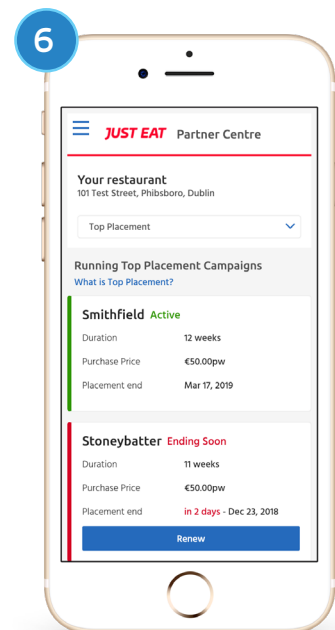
6

JUST EAT Partner Centre

Your restaurant
101 Test Street, Phibsboro, Dublin

Top Placement

Running Top Placement Campaigns
What is Top Placement?

Smithfield Active

Duration 12 weeks

Purchase Price €50.00pw

Placement end Mar 17, 2019

Stoneybatter Ending Soon

Duration 11 weeks

Purchase Price €50.00pw

Placement end in 2 days - Dec 23, 2018

Renew